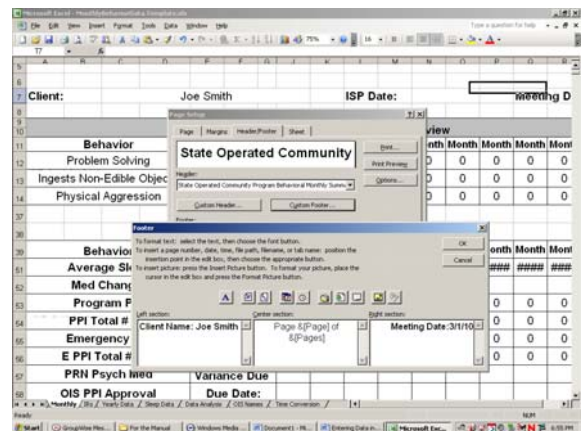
Microsoft Excel - MonthlyBehavioralData Template.xls

File Edit View Insert Format Tools Data Window Help

Type a question for help

Client: Joe Smith ISP Date: Meeting D

Page Setup

Page | Margins | Header/Footer | Sheet

State Operated Community

Print...

Print Preview

Options...

Header:

State Operated Community Program Behavioral Monthly Summ

Custom Header... Custom Footer...

Footer:

Footer

To format text: select the text, then choose the font button.
To insert a page number, date, time, file path, filename, or tab name: position the insertion point in the edit box, then choose the appropriate button.
To insert picture: press the Insert Picture button. To format your picture, place the cursor in the edit box and press the Format Picture button.

OK

Cancel

Left section: Client Name: Joe Smith

Center section: Page &[Page] of &[Pages]

Right section: Meeting Date:3/1/10

Behavior

Problem Solving

Ingests Non-Edible Objec

Physical Aggression

Behavio

Average Sl

Med Chang

Program P

PPI Total #

Emergency

E PPI Total #

PRN Psych Med

OIS PPI Approval

Variance Due

Due Date:

view

| Month | Month | Month | Month | Mont |
|---|---|---|---|---|
| 0 | 0 | 0 | 0 | 0 |
| 0 | 0 | 0 | 0 | 0 |
| 0 | 0 | 0 | 0 | 0 |

| Month | Month | Mont |
|---|---|---|
| #### | #### | ### |
| 0 | 0 | 0 |
| 0 | 0 | 0 |
| 0 | 0 | 0 |
| 0 | 0 | 0 |
| 0 | 0 | 0 |

Monthly / IRs / Yearly Data / Sleep Data / Data Analysis / OIS Names / Time Conversion /

Ready

NUM

Start | GroupWise Mes... | For the Manual | Windows Media ... | Document1 - Mi... | Entering Data in... | Microsoft Exc... | 6:55 PM